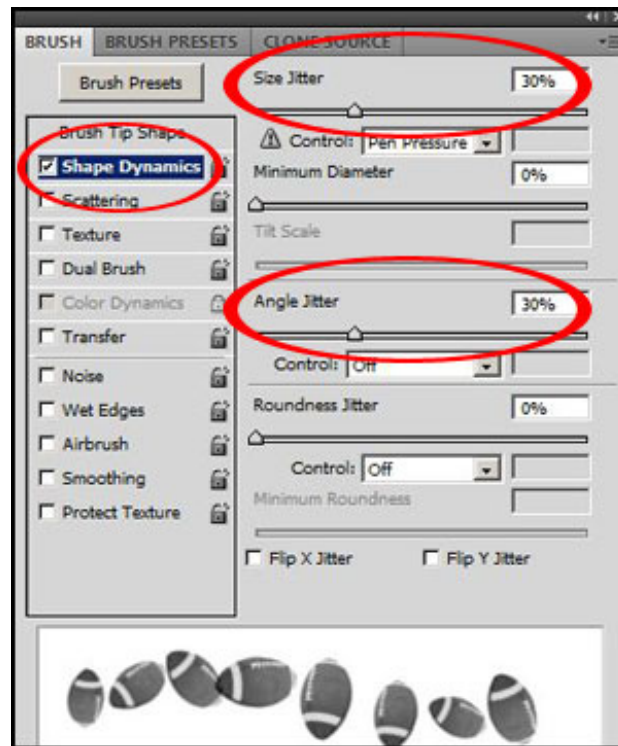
BRUSH | BRUSH PRESETS | CLONE SOURCE

Brush Presets

Brush Tip Shape
☑ Shape Dynamics
☐ Scattering
☐ Texture
☐ Dual Brush
☐ Color Dynamics
☐ Transfer
☐ Noise
☐ Wet Edges
☐ Airbrush
☐ Smoothing
☐ Protect Texture

Size Jitter 30%

Control: Pen Pressure

Minimum Diameter 0%

Tilt Scale

Angle Jitter 30%

Control: Off

Roundness Jitter 0%

Control: Off

Minimum Roundness

☐ Flip X Jitter ☐ Flip Y Jitter